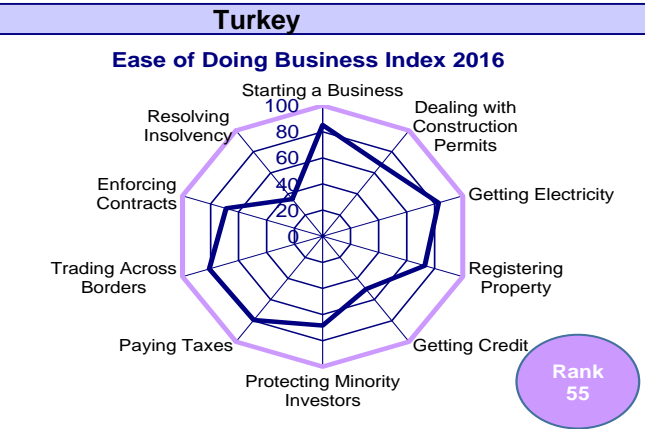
Turkey

Ease of Doing Business Index 2016

Starting a Business

100
80
60
40
20
0

Dealing with Construction Permits

Getting Electricity

Registering Property

Getting Credit

Protecting Minority Investors

Paying Taxes

Trading Across Borders

Enforcing Contracts

Resolving Insolvency

Rank 55